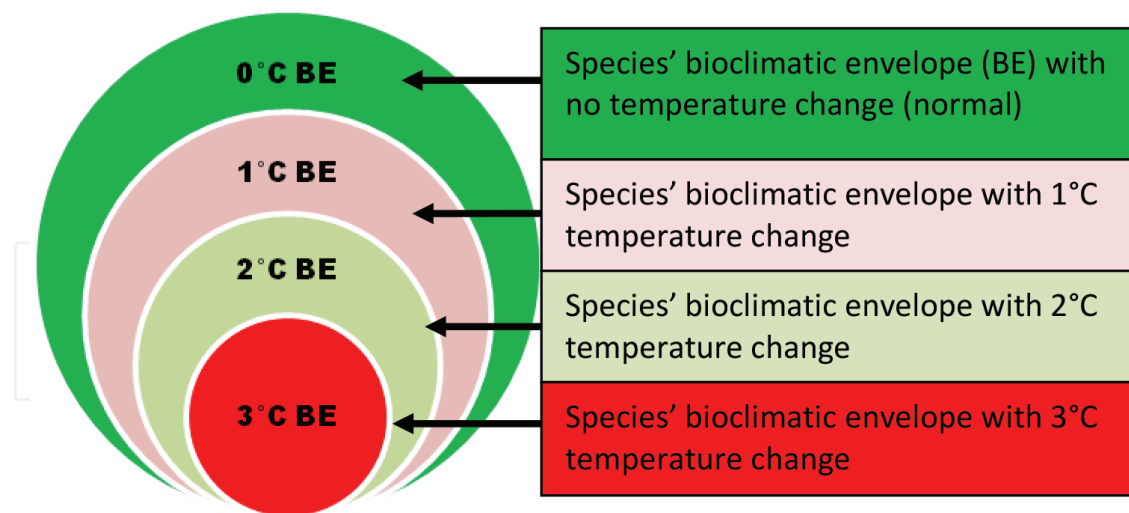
0°C BE

1°C BE

2°C BE

3°C BE

Species' bioclimatic envelope (BE) with no temperature change (normal)

Species' bioclimatic envelope with 1°C temperature change

Species' bioclimatic envelope with 2°C temperature change

Species' bioclimatic envelope with 3°C temperature change